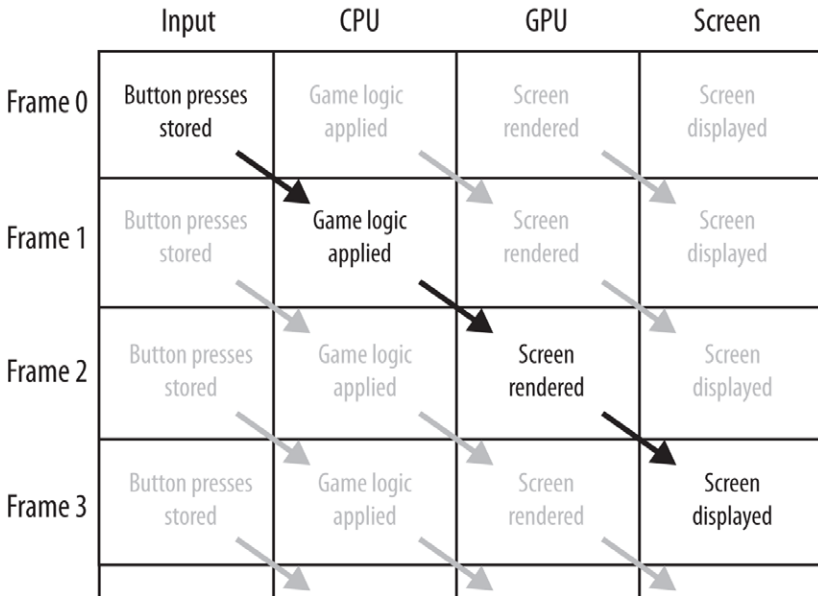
|  | Input | CPU | GPU | Screen |
|---|---|---|---|---|
| Frame 0 | Button presses stored | Game logic applied | Screen rendered | Screen displayed |
| Frame 1 | Button presses stored | Game logic applied | Screen rendered | Screen displayed |
| Frame 2 | Button presses stored | Game logic applied | Screen rendered | Screen displayed |
| Frame 3 | Button presses stored | Game logic applied | Screen rendered | Screen displayed |